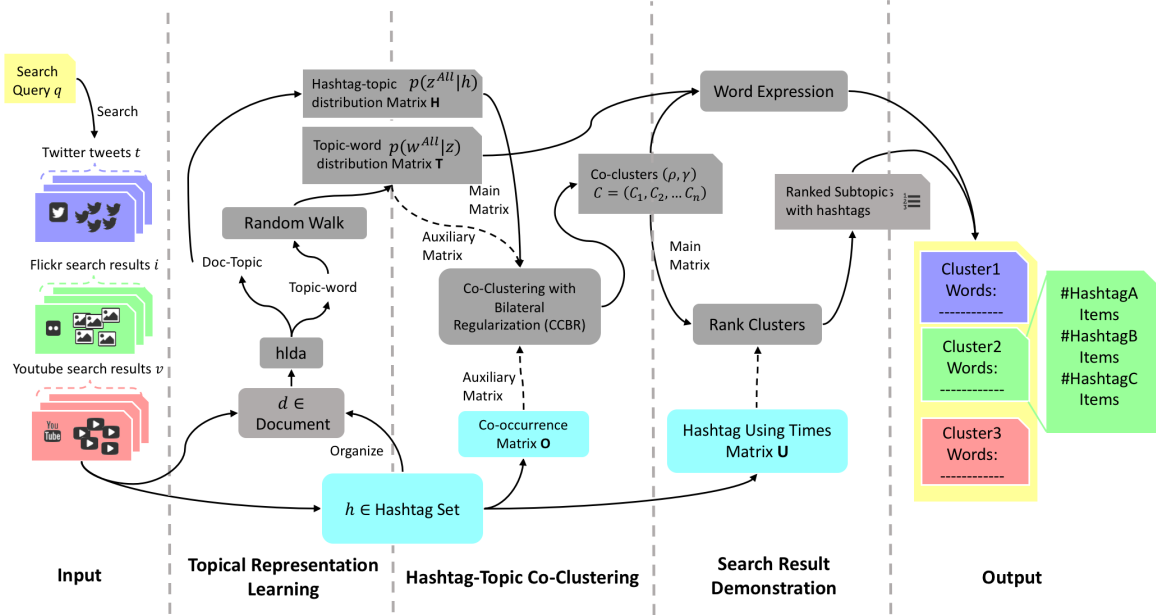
Search Query $q$

Search

Twitter tweets $t$

Flickr search results $i$

Youtube search results $v$

Hashtag-topic distribution Matrix **H** $p(z^{All}|h)$

Topic-word distribution Matrix **T** $p(w^{All}|z)$

Random Walk

Doc-Topic

Topic-word

hlda

$d \in$ Document

Organize

Main Matrix

Auxiliary Matrix

Co-Clustering with Bilateral Regularization (CCBR)

Auxiliary Matrix

Co-occurrence Matrix **O**

$h \in$ Hashtag Set

Word Expression

Co-clusters $(\rho, \gamma)$ $C = (C_1, C_2, \dots C_n)$

Main Matrix

Ranked Subtopics with hashtags

Rank Clusters

Hashtag Using Times Matrix **U**

Cluster1 Words: ------------

Cluster2 Words: ------------

Cluster3 Words: ------------

#HashtagA Items #HashtagB Items #HashtagC Items

Input

Topical Representation Learning

Hashtag-Topic Co-Clustering

Search Result Demonstration

Output